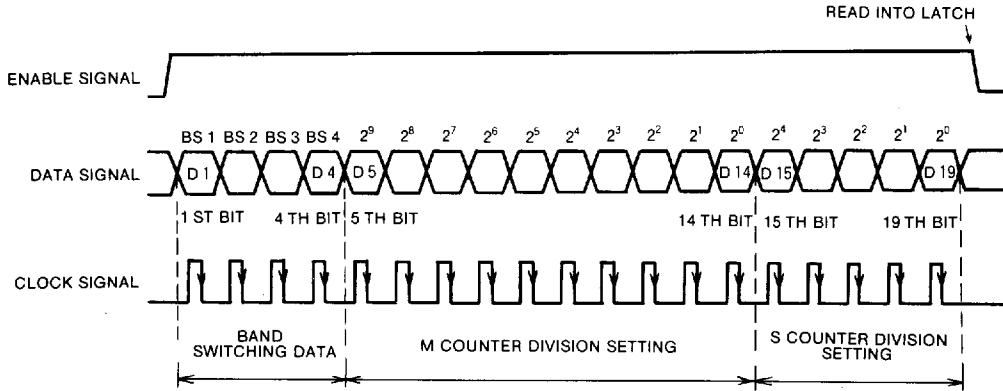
READ INTO LATCH

ENABLE SIGNAL

BS 1 BS 2 BS 3 BS 4 $2^9$ $2^8$ $2^7$ $2^6$ $2^5$ $2^4$ $2^3$ $2^2$ $2^1$ $2^0$ $2^4$ $2^3$ $2^2$ $2^1$ $2^0$

DATA SIGNAL D 1 D 4 D 5 D 14 D 15 D 19

1 ST BIT 4 TH BIT 5 TH BIT 14 TH BIT 15 TH BIT 19 TH BIT

CLOCK SIGNAL

BAND SWITCHING DATA

M COUNTER DIVISION SETTING

S COUNTER DIVISION SETTING